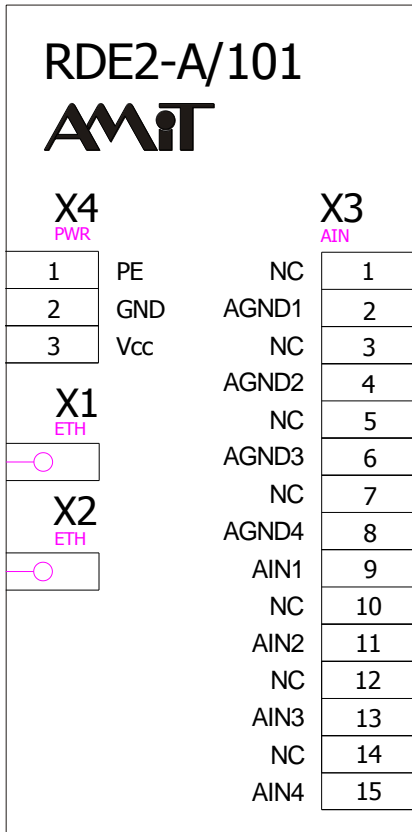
RDE2-A/101

AMIT

X4
PWR

| 1 | PE |
| 2 | GND |
| 3 | Vcc |

X1
ETH

X2
ETH

X3
AIN

| NC | 1 |
| AGND1 | 2 |
| NC | 3 |
| AGND2 | 4 |
| NC | 5 |
| AGND3 | 6 |
| NC | 7 |
| AGND4 | 8 |
| AIN1 | 9 |
| NC | 10 |
| AIN2 | 11 |
| NC | 12 |
| AIN3 | 13 |
| NC | 14 |
| AIN4 | 15 |